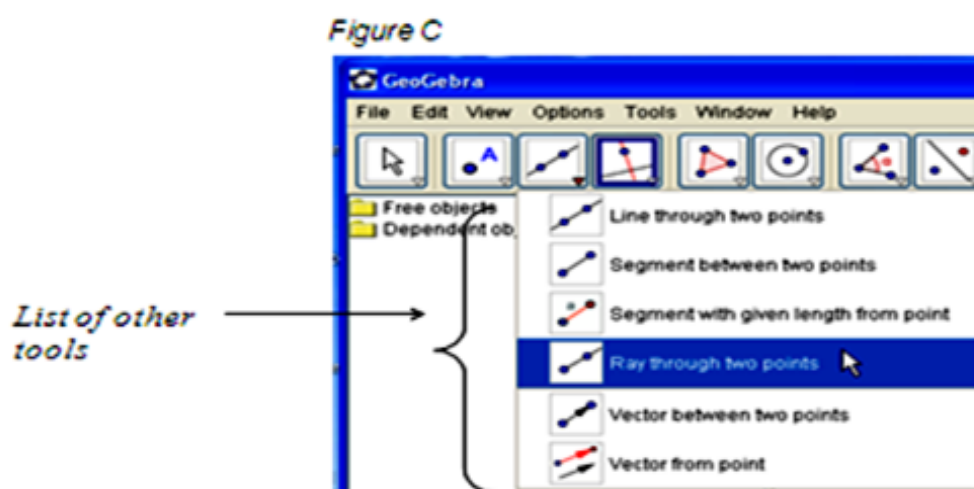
Figure C

GeoGebra

File Edit View Options Tools Window Help

Free objects
Dependent ob

Line through two points
Segment between two points
Segment with given length from point
Ray through two points
Vector between two points
Vector from point

List of other tools